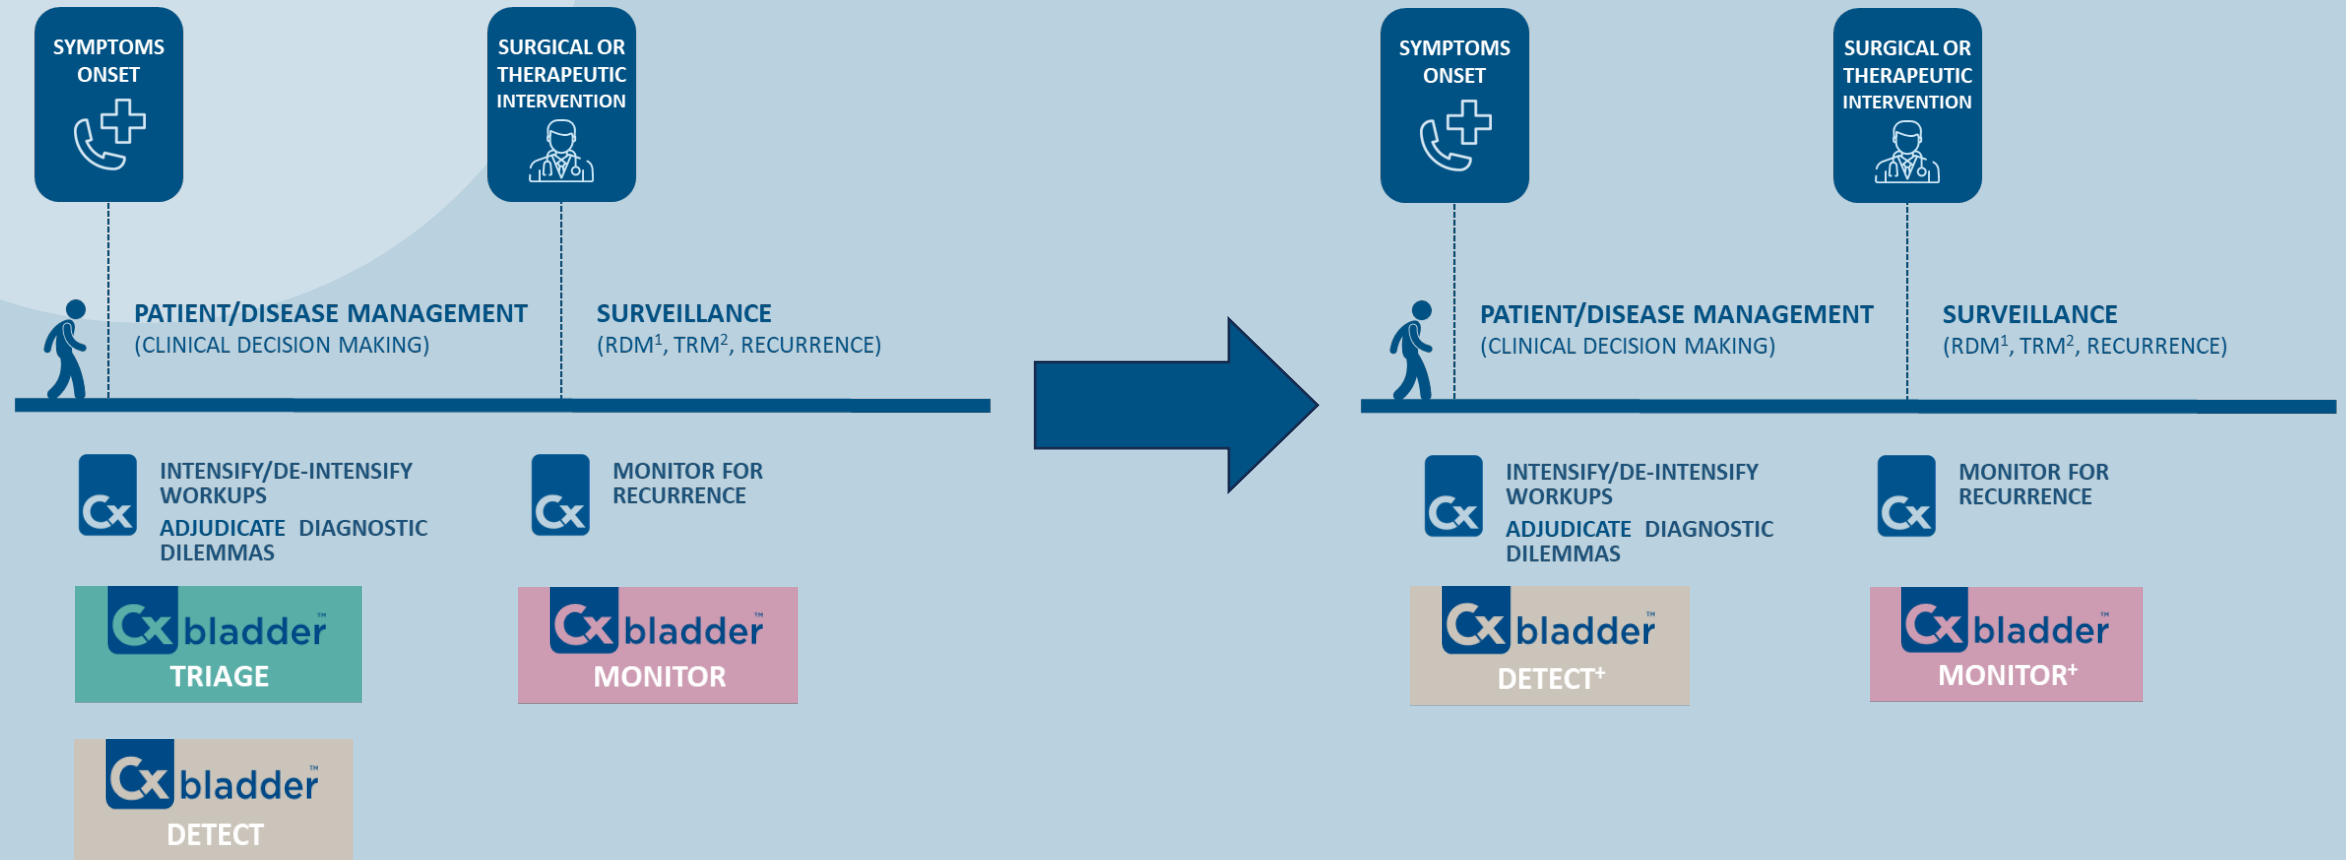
SYMPTOMS ONSET

SURGICAL OR THERAPEUTIC INTERVENTION

PATIENT/DISEASE MANAGEMENT
(CLINICAL DECISION MAKING)

SURVEILLANCE
(RDM$^1$, TRM$^2$, RECURRENCE)

Cx INTENSIFY/DE-INTENSIFY WORKUPS
ADJUDICATE DIAGNOSTIC DILEMMAS

Cx MONITOR FOR RECURRENCE

Cx bladder™ TRIAGE

Cx bladder™ MONITOR

Cx bladder™ DETECT

SYMPTOMS ONSET

SURGICAL OR THERAPEUTIC INTERVENTION

PATIENT/DISEASE MANAGEMENT
(CLINICAL DECISION MAKING)

SURVEILLANCE
(RDM$^1$, TRM$^2$, RECURRENCE)

Cx INTENSIFY/DE-INTENSIFY WORKUPS
ADJUDICATE DIAGNOSTIC DILEMMAS

Cx MONITOR FOR RECURRENCE

Cx bladder™ DETECT$^+$

Cx bladder™ MONITOR$^+$